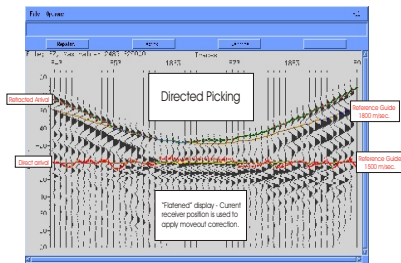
File Options

Register

Directed Picking

Refracted Arrival

Reference Guide 1800 m/sec.

Direct arrival

Reference Guide 1500 m/sec.

"Flattened" display - Current receiver position is used to apply moveout correction.